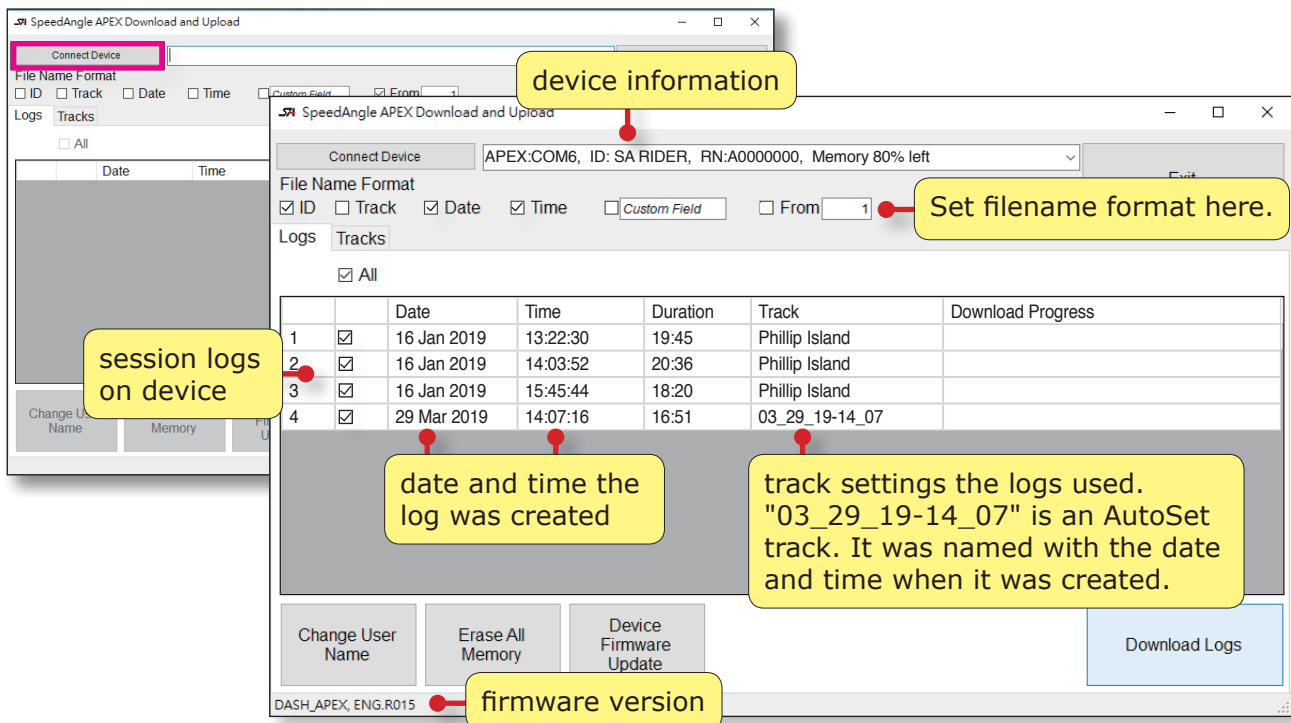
SpeedAngle APEX Download and Upload

Connect Device

File Name Format
☐ ID ☐ Track ☐ Date ☐ Time Custom Field ☑ From 1

Logs Tracks

☐ All

| | Date | Time |
|---|---|---|

Change User Name
Memory
Fi U

device information

SpeedAngle APEX Download and Upload

Connect Device
APEX:COM6, ID: SA RIDER, RN:A0000000, Memory 80% left
Exit

File Name Format
☑ ID ☐ Track ☑ Date ☑ Time ☐ Custom Field ☐ From 1

Set filename format here.

Logs Tracks

☑ All

| | | Date | Time | Duration | Track | Download Progress |
|---|---|---|---|---|---|---|
| 1 | ☑ | 16 Jan 2019 | 13:22:30 | 19:45 | Phillip Island | |
| 2 | ☑ | 16 Jan 2019 | 14:03:52 | 20:36 | Phillip Island | |
| 3 | ☑ | 16 Jan 2019 | 15:45:44 | 18:20 | Phillip Island | |
| 4 | ☑ | 29 Mar 2019 | 14:07:16 | 16:51 | 03_29_19-14_07 | |

session logs on device

date and time the log was created

track settings the logs used. "03_29_19-14_07" is an AutoSet track. It was named with the date and time when it was created.

Change User Name
Erase All Memory
Device Firmware Update
Download Logs

DASH_APEX, ENG.R015

firmware version